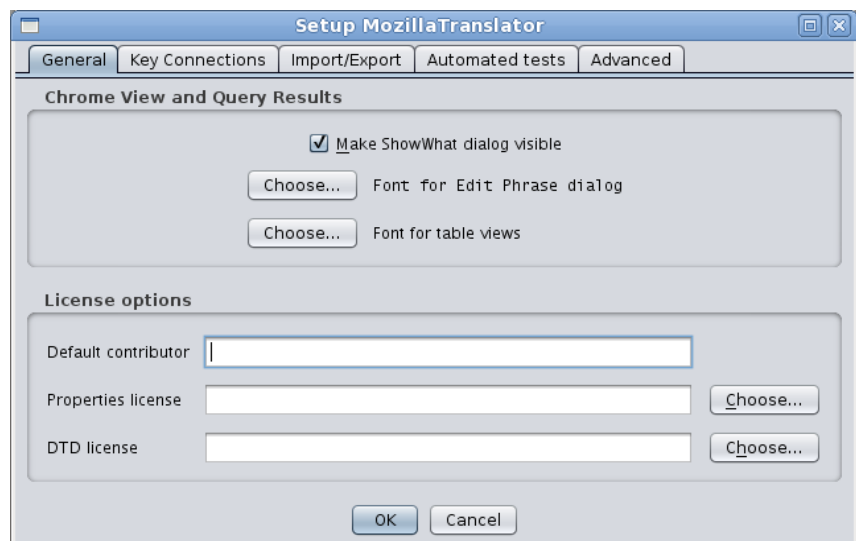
Setup MozillaTranslator

General | Key Connections | Import/Export | Automated tests | Advanced

Chrome View and Query Results

Make ShowWhat dialog visible

Choose... Font for Edit Phrase dialog

Choose... Font for table views

License options

Default contributor

Properties license Choose...

DTD license Choose...

OK Cancel